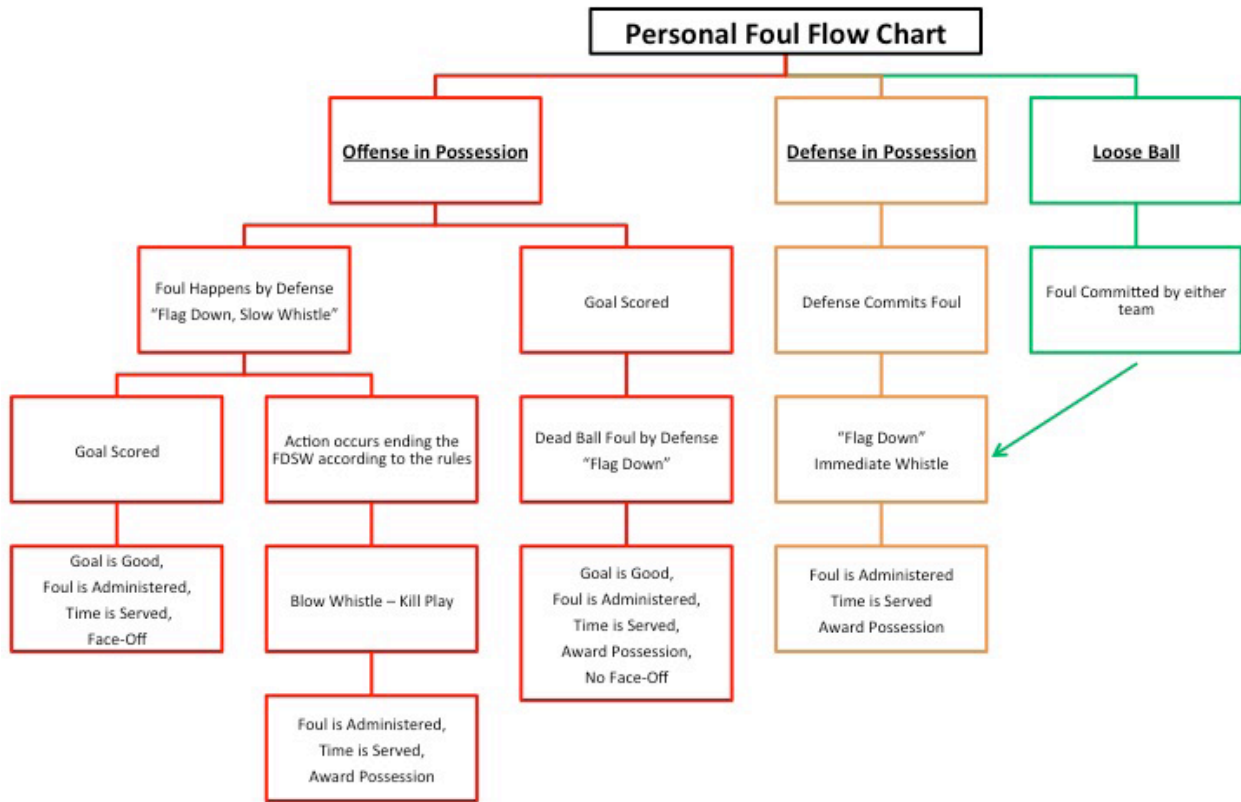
Personal Foul Flow Chart

Offense in Possession

Defense in Possession

Loose Ball

Foul Happens by Defense
"Flag Down, Slow Whistle"

Goal Scored

Defense Commits Foul

Foul Committed by either team

Goal Scored

Action occurs ending the FDSW according to the rules

Dead Ball Foul by Defense
"Flag Down"

"Flag Down"
Immediate Whistle

Goal is Good,
Foul is Administered,
Time is Served,
Face-Off

Blow Whistle – Kill Play

Goal is Good,
Foul is Administered,
Time is Served,
Award Possession,
No Face-Off

Foul is Administered
Time is Served
Award Possession

Foul is Administered,
Time is Served,
Award Possession